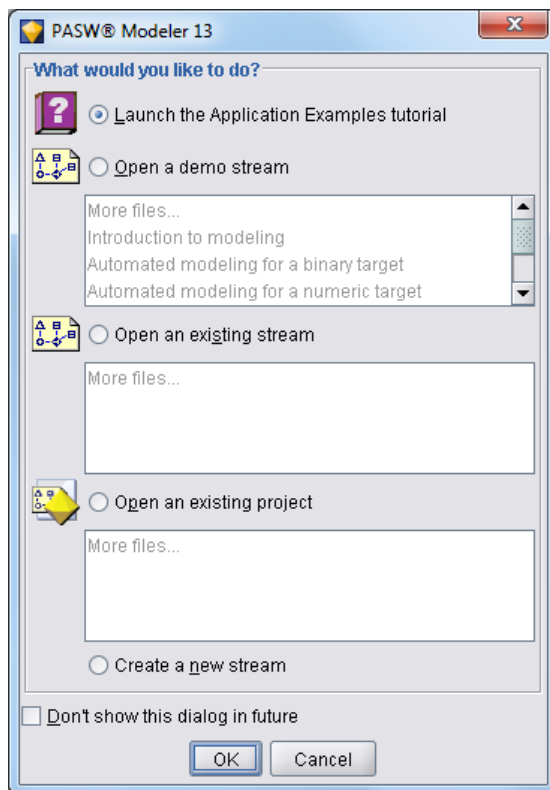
PASW® Modeler 13

What would you like to do?

Launch the Application Examples tutorial

Open a demo stream

More files...
Introduction to modeling
Automated modeling for a binary target
Automated modeling for a numeric target

Open an existing stream

More files...

Open an existing project

More files...

Create a new stream

Don't show this dialog in future

OK
Cancel